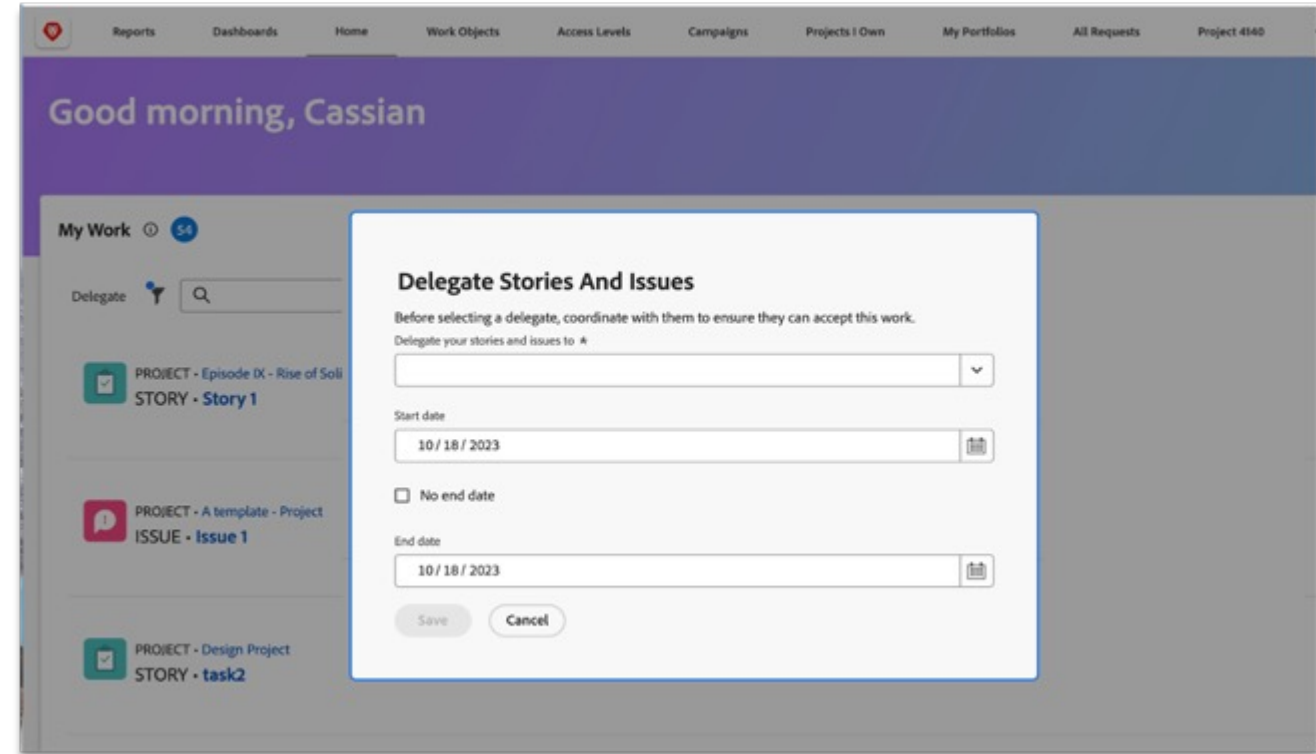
Reports Dashboards Home Work Objects Access Levels Campaigns Projects I Own My Portfolios All Requests Project 4140

Good morning, Cassian

My Work 54

Delegate

PROJECT - Episode IX - Rise of Soli
STORY - Story 1

PROJECT - A template - Project
ISSUE - Issue 1

PROJECT - Design Project
STORY - task2

Delegate Stories And Issues

Before selecting a delegate, coordinate with them to ensure they can accept this work.

Delegate your stories and issues to *

Start date

10 / 18 / 2023

No end date

End date

10 / 18 / 2023

Save Cancel